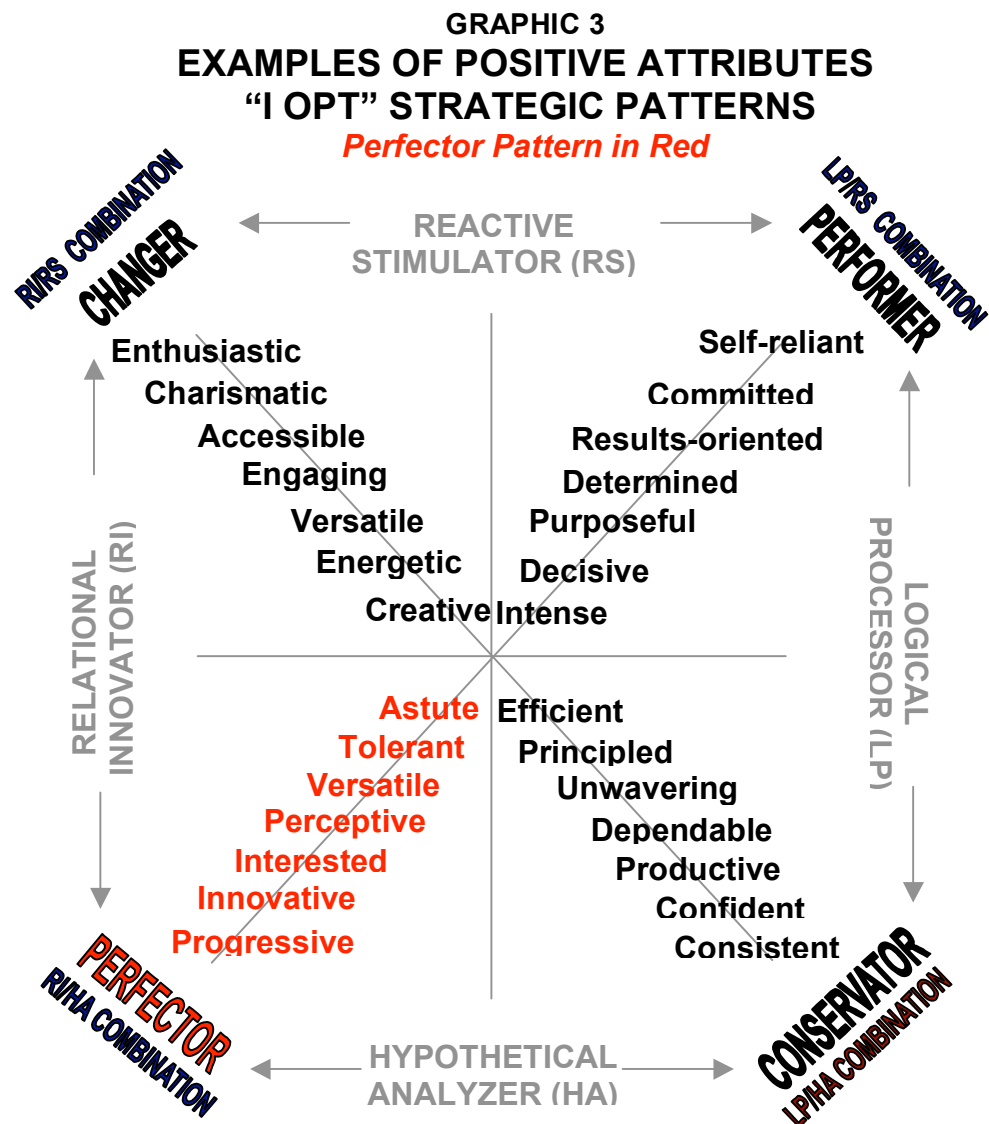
GRAPHIC 3
EXAMPLES OF POSITIVE ATTRIBUTES
"I OPT" STRATEGIC PATTERNS
Perfector Pattern in Red

RI/RS COMBINATION
CHANGER

REACTIVE
STIMULATOR (RS)

LP/RS COMBINATION
PERFORMER

Enthusiastic
Charismatic
Accessible
Engaging
Versatile
Energetic
Creative

Self-reliant
Committed
Results-oriented
Determined
Purposeful
Decisive
Intense

RELATIONAL
INNOVATOR (RI)

LOGICAL
PROCESSOR (LP)

Astute
Tolerant
Versatile
Perceptive
Interested
Innovative
Progressive

Efficient
Principled
Unwavering
Dependable
Productive
Confident
Consistent

PERFECTOR
RI/HA COMBINATION

HYPOTHETICAL
ANALYZER (HA)

CONSERVATOR
LP/HA COMBINATION